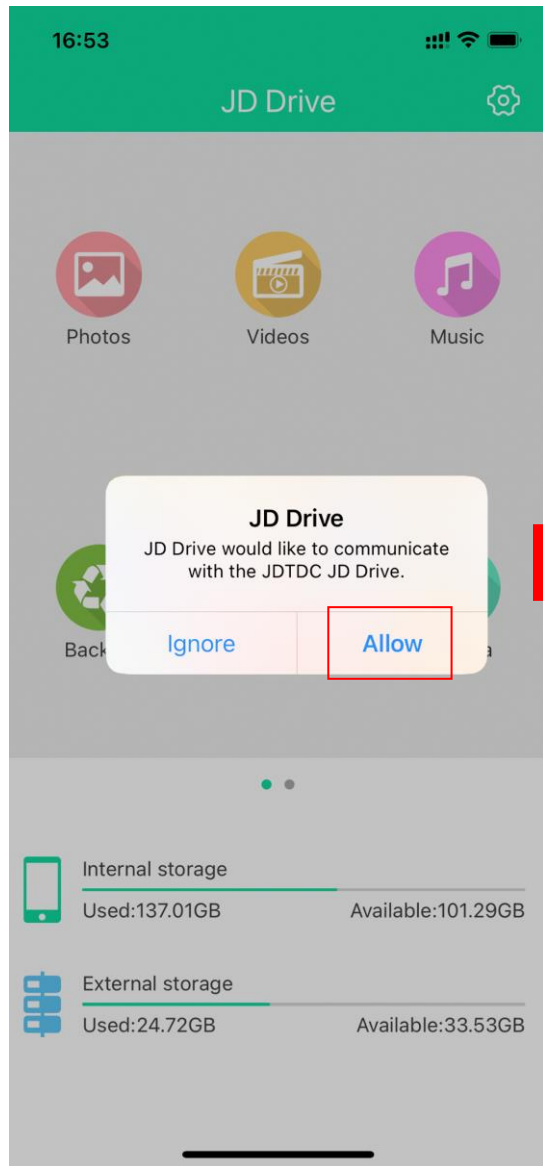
16:53

JD Drive

Photos

Videos

Music

JD Drive
JD Drive would like to communicate with the JDTDC JD Drive.

Ignore

Allow

Back

a

Internal storage
Used:137.01GB
Available:101.29GB

External storage
Used:24.72GB
Available:33.53GB